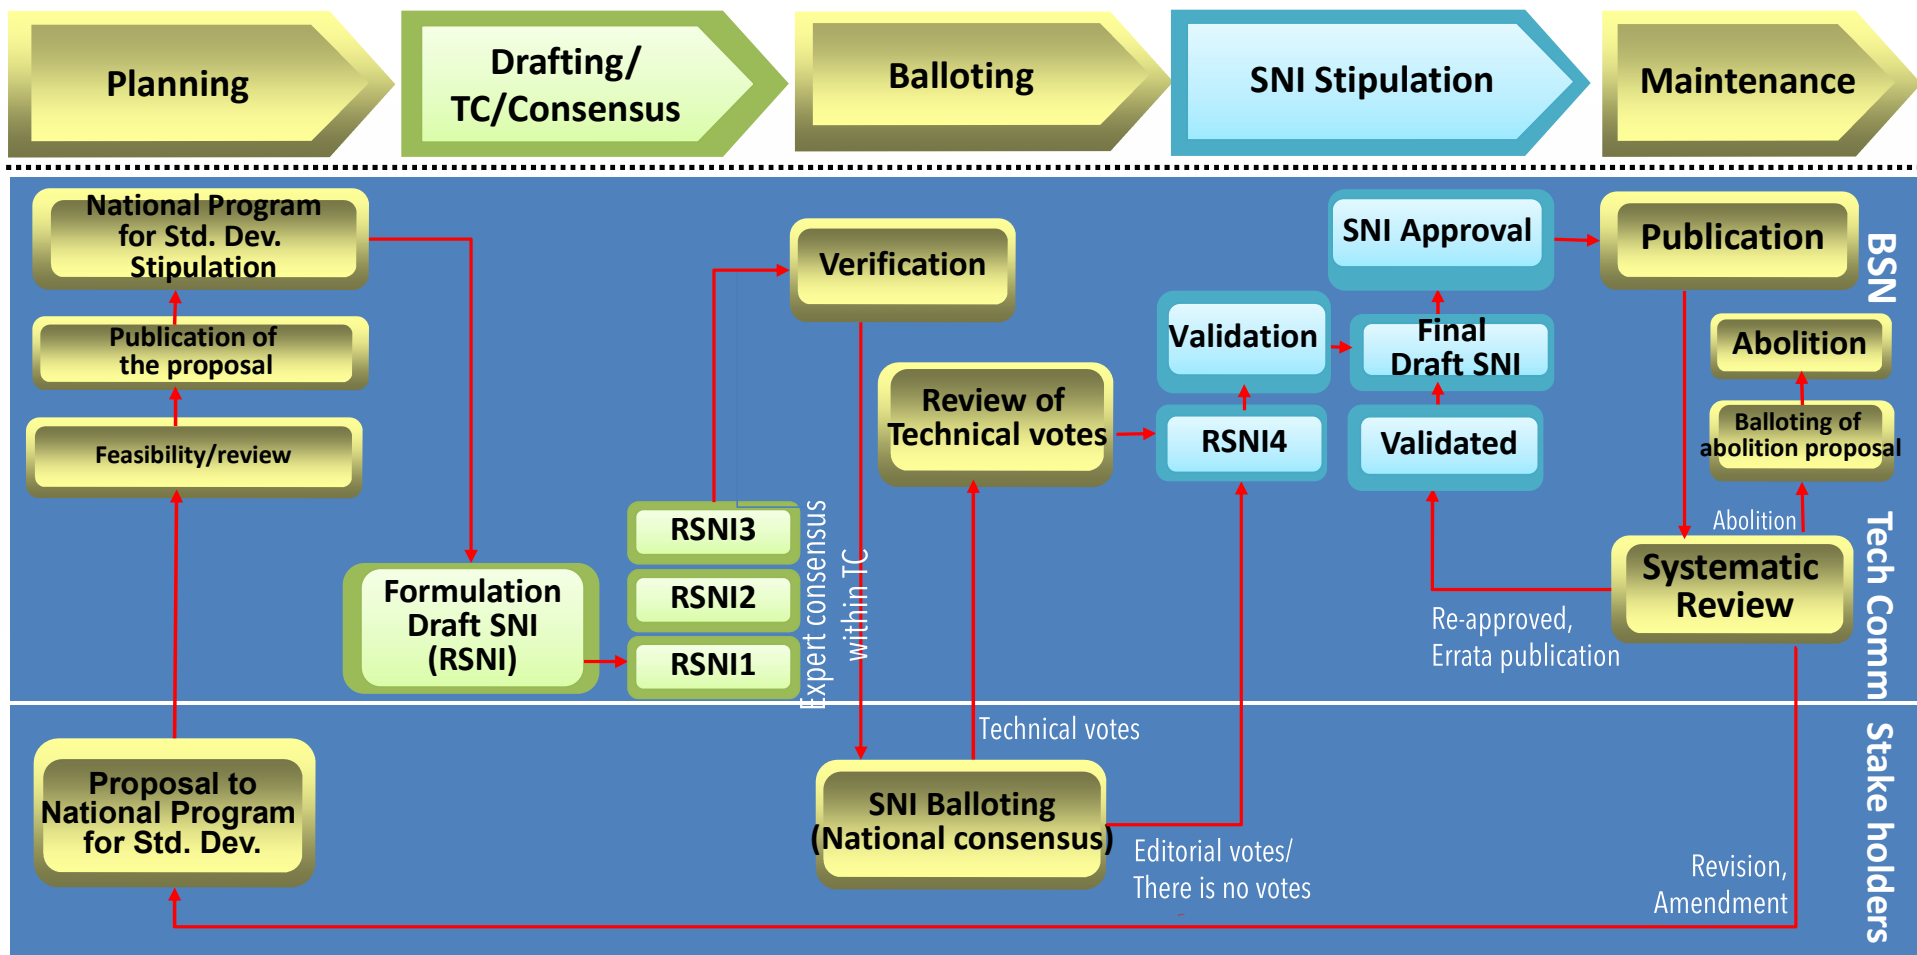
Planning

Drafting/ TC/Consensus

Balloting

SNI Stipulation

Maintenance

National Program for Std. Dev. Stipulation

Publication of the proposal

Feasibility/review

Formulation Draft SNI (RSNI)

RSNI3

RSNI2

RSNI1

Expert consensus within TC

Verification

Review of Technical votes

Validation

RSNI4

Final Draft SNI

Validated

SNI Approval

Publication

BSN

Abolition

Balloting of abolition proposal

Abolition

Systematic Review

Re-approved, Errata publication

Tech Comm

Technical votes

Proposal to National Program for Std. Dev.

SNI Balloting (National consensus)

Editorial votes/ There is no votes

Revision, Amendment

Stake holders